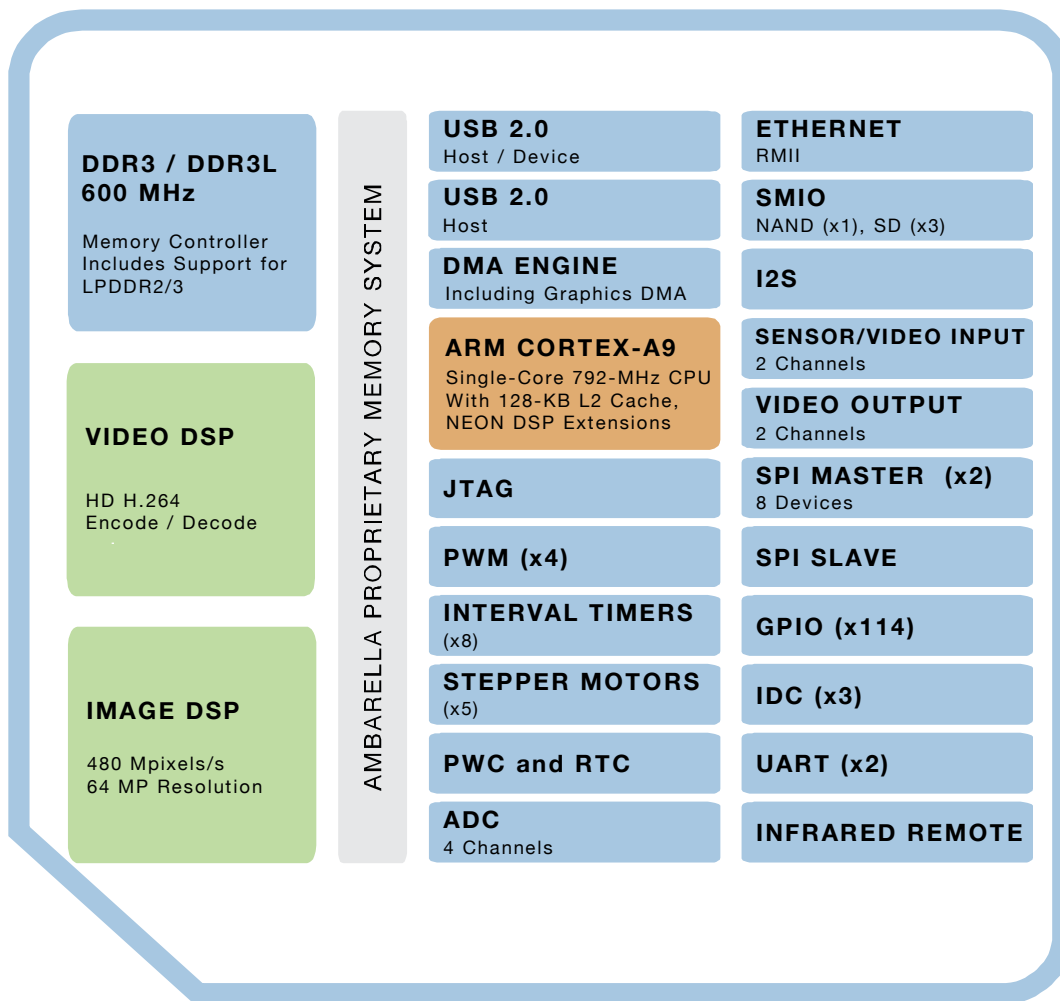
DDR3 / DDR3L 600 MHz

Memory Controller Includes Support for LPDDR2/3

VIDEO DSP

HD H.264 Encode / Decode

IMAGE DSP

480 Mpixels/s 64 MP Resolution

AMBARELLA PROPRIETARY MEMORY SYSTEM

USB 2.0
Host / Device

USB 2.0
Host

DMA ENGINE
Including Graphics DMA

ARM CORTEX-A9
Single-Core 792-MHz CPU With 128-KB L2 Cache, NEON DSP Extensions

JTAG

PWM (x4)

INTERVAL TIMERS
(x8)

STEPPER MOTORS
(x5)

PWC and RTC

ADC
4 Channels

ETHERNET
RMII

SMIO
NAND (x1), SD (x3)

I2S

SENSOR/VIDEO INPUT
2 Channels

VIDEO OUTPUT
2 Channels

SPI MASTER (x2)
8 Devices

SPI SLAVE

GPIO (x114)

IDC (x3)

UART (x2)

INFRARED REMOTE